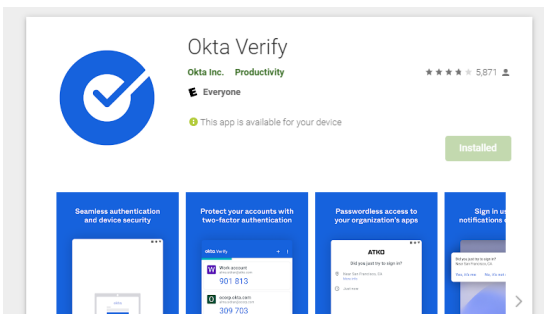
Okta Verify

Okta Inc. Productivity

5,871

E Everyone

This app is available for your device

Installed

Seamless authentication and device security

Protect your accounts with two-factor authentication

okta Verify

Work account

901 813

acorp.okta.com

309 703

Passwordless access to your organization's apps

ATKO

Did you just try to sign in?

Sign in us notifications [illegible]

Did you just try to sign in?

Yes, it's me

No, it's not me